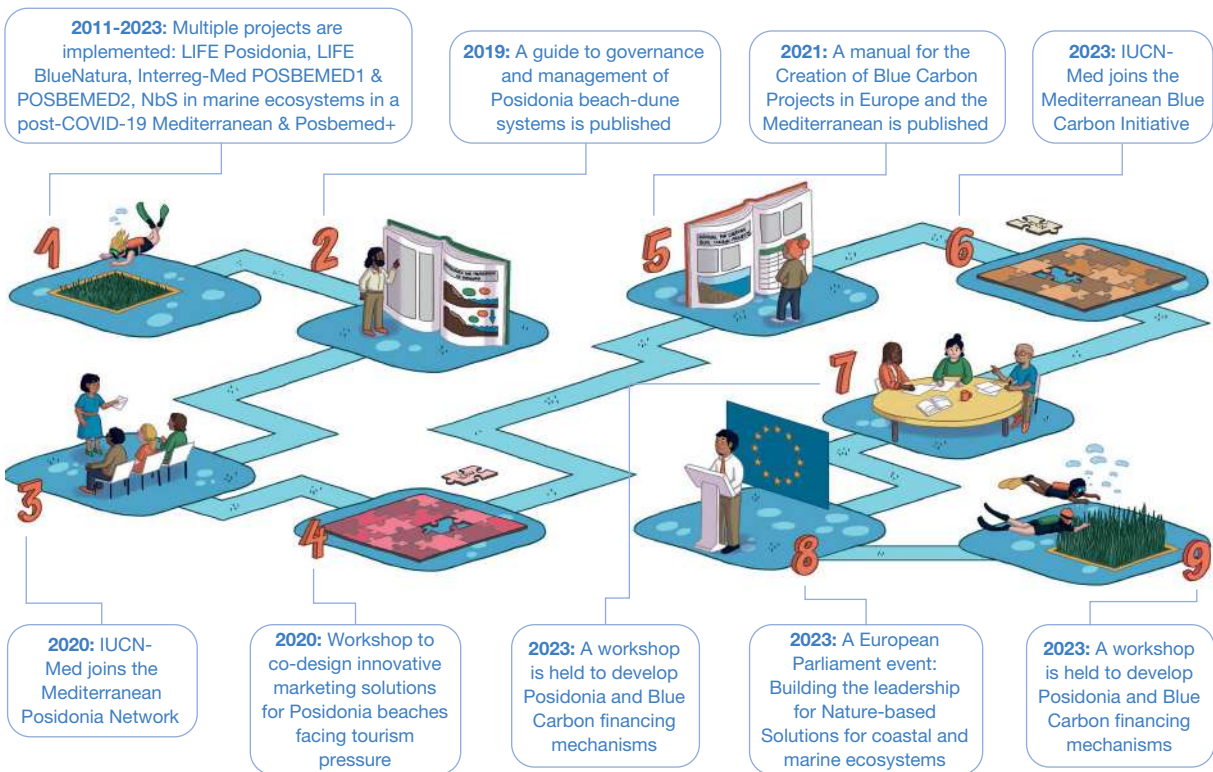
**2011-2023:** Multiple projects are implemented: LIFE Posidonia, LIFE BlueNatura, Interreg-Med POSBEMED1 & POSBEMED2, NbS in marine ecosystems in a post-COVID-19 Mediterranean & Posbemed+

**2019:** A guide to governance and management of Posidonia beach-dune systems is published

**2021:** A manual for the Creation of Blue Carbon Projects in Europe and the Mediterranean is published

**2023:** IUCN-Med joins the Mediterranean Blue Carbon Initiative

1

2

5

6

7

3

4

8

9

**2020:** IUCN-Med joins the Mediterranean Posidonia Network

**2020:** Workshop to co-design innovative marketing solutions for Posidonia beaches facing tourism pressure

**2023:** A workshop is held to develop Posidonia and Blue Carbon financing mechanisms

**2023:** A European Parliament event: Building the leadership for Nature-based Solutions for coastal and marine ecosystems

**2023:** A workshop is held to develop Posidonia and Blue Carbon financing mechanisms